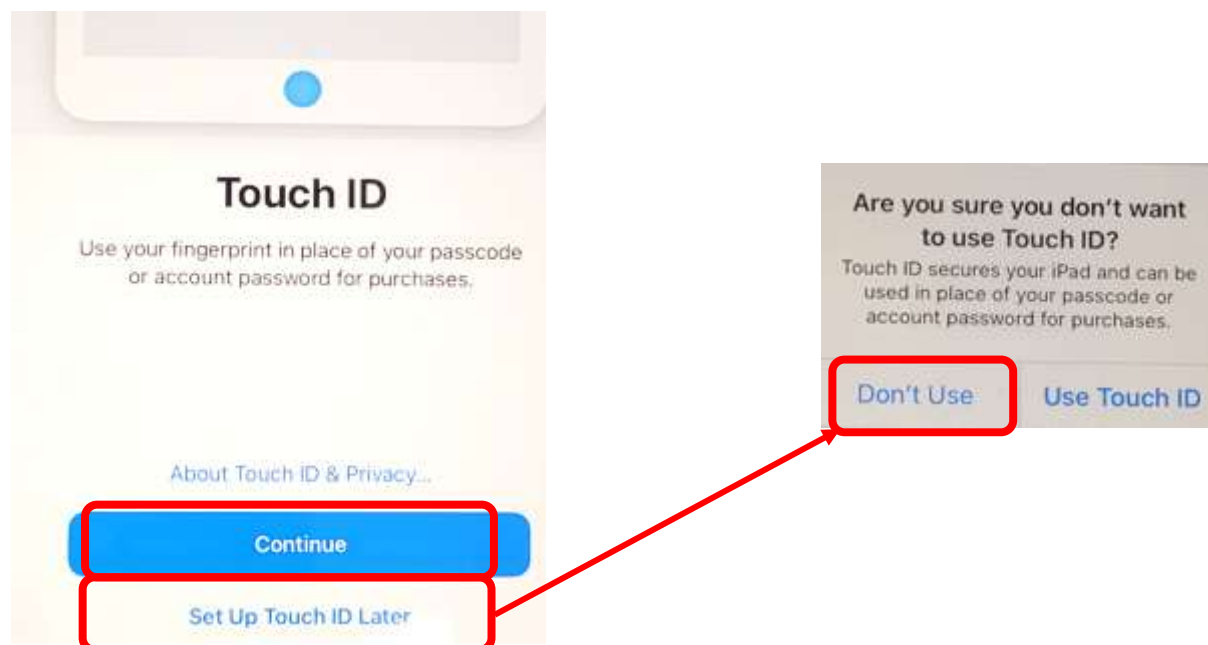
Touch ID

Use your fingerprint in place of your passcode or account password for purchases.

About Touch ID & Privacy...

Continue

Set Up Touch ID Later

Are you sure you don't want to use Touch ID?

Touch ID secures your iPad and can be used in place of your passcode or account password for purchases.

Don't Use

Use Touch ID